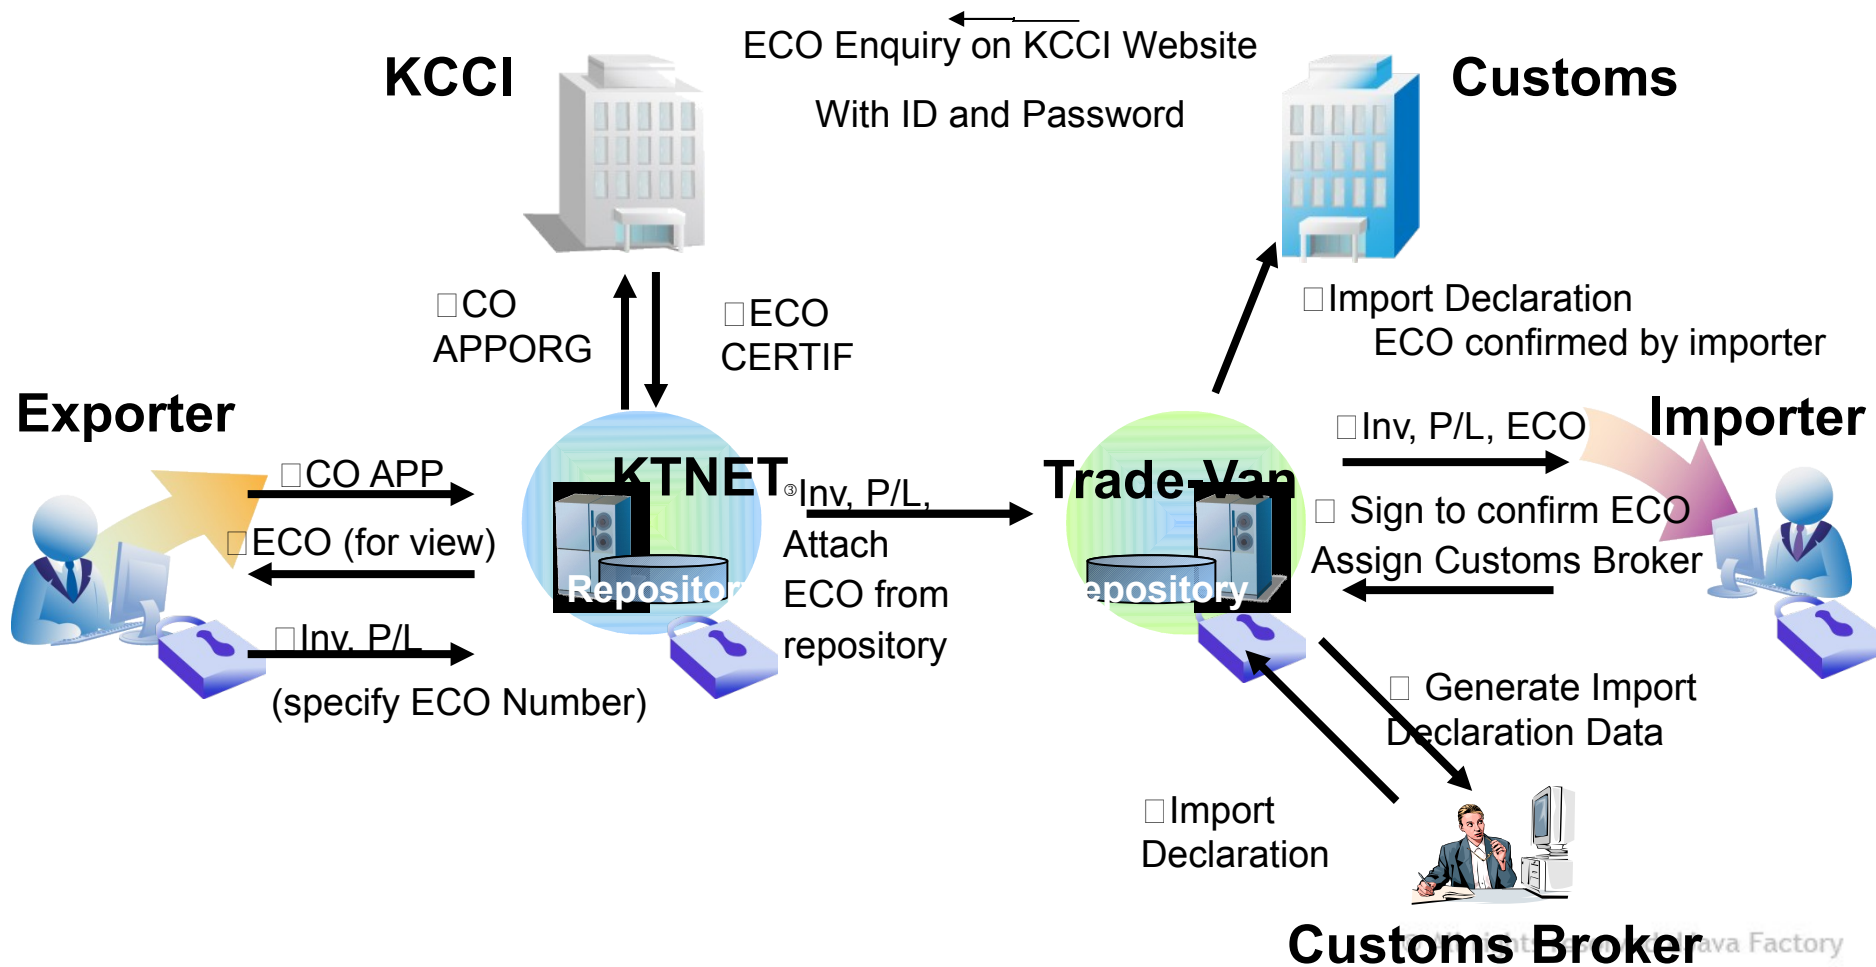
ECO Enquiry on KCCI Website

With ID and Password

KCCI

Customs

□CO APPORG

□ECO CERTIF

□Import Declaration
ECO confirmed by importer

Exporter

Importer

□CO APP

□ECO (for view)

□Inv. P/L

(specify ECO Number)

KTNET

Repository

③Inv, P/L, Attach ECO from repository

Trade-Van

epository

□Inv, P/L, ECO

□ Sign to confirm ECO
Assign Customs Broker

□ Generate Import Declaration Data

□Import Declaration

Customs Broker

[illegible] Java Factory